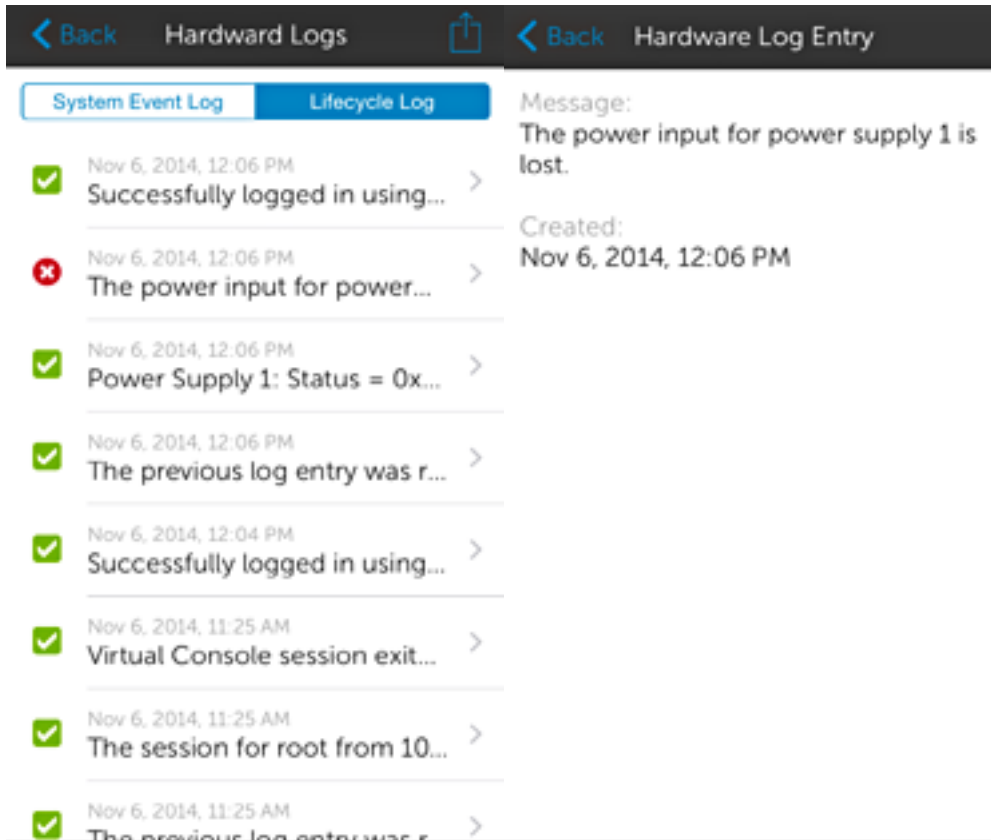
Back Hardward Logs

System Event Log | Lifecycle Log

Nov 6, 2014, 12:06 PM
Successfully logged in using...

Nov 6, 2014, 12:06 PM
The power input for power...

Nov 6, 2014, 12:06 PM
Power Supply 1: Status = 0x...

Nov 6, 2014, 12:06 PM
The previous log entry was r...

Nov 6, 2014, 12:04 PM
Successfully logged in using...

Nov 6, 2014, 11:25 AM
Virtual Console session exit...

Nov 6, 2014, 11:25 AM
The session for root from 10...

Nov 6, 2014, 11:25 AM
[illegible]

Back Hardware Log Entry

Message:
The power input for power supply 1 is lost.

Created:
Nov 6, 2014, 12:06 PM